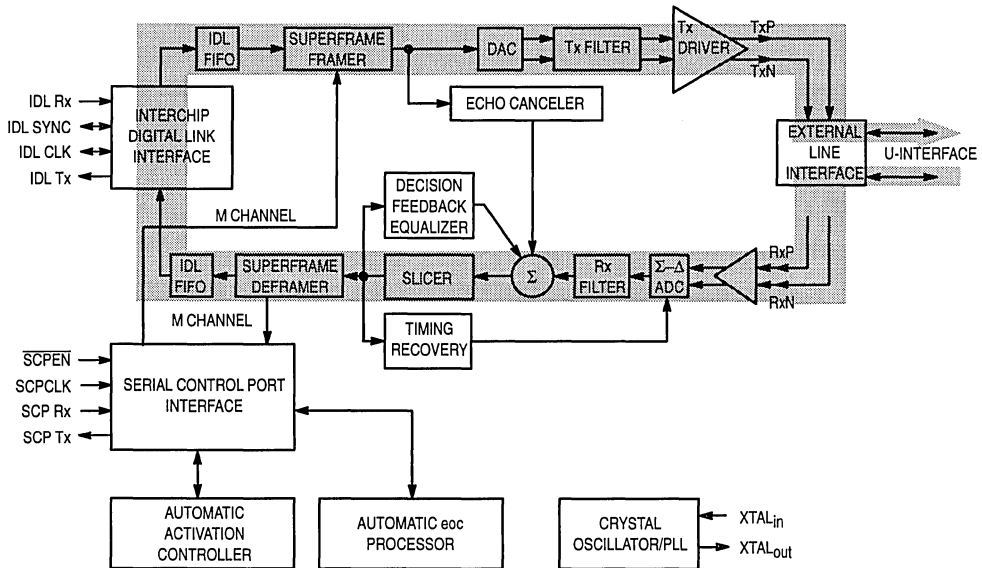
IDL FIFO

SUPERFRAME FRAMER

DAC

Tx FILTER

Tx DRIVER

TxP

TxN

IDL Rx

IDL SYNC

IDL CLK

IDL Tx

INTERCHIP DIGITAL LINK INTERFACE

ECHO CANCELER

EXTERNAL LINE INTERFACE

U-INTERFACE

DECISION FEEDBACK EQUALIZER

M CHANNEL

RxP

IDL FIFO

SUPERFRAME DEFRAMER

SLICER

$\Sigma$

Rx FILTER

$\Sigma-\Delta$ ADC

RxN

M CHANNEL

TIMING RECOVERY

$\overline{SCPEN}$

SCPCLK

SCP Rx

SCP Tx

SERIAL CONTROL PORT INTERFACE

AUTOMATIC ACTIVATION CONTROLLER

AUTOMATIC eoc PROCESSOR

CRYSTAL OSCILLATOR/PLL

$XTAL_{in}$

$XTAL_{out}$